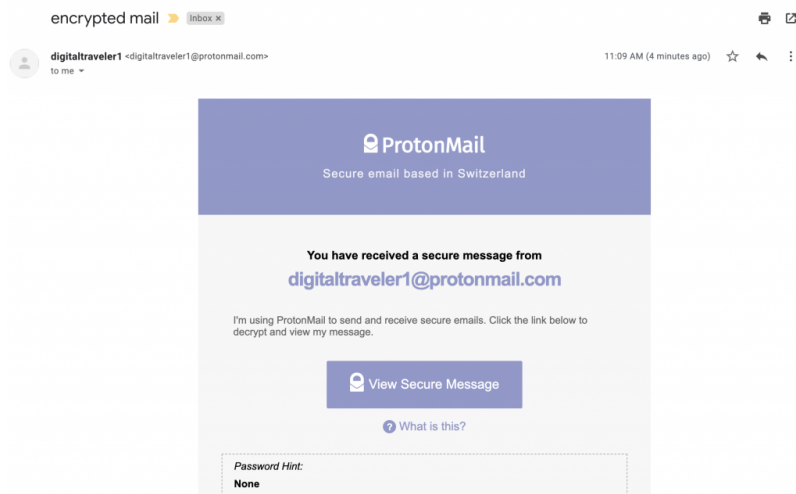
encrypted mail Inbox ×

digitaltraveler1 <digitaltraveler1@protonmail.com>
to me

11:09 AM (4 minutes ago)

ProtonMail

Secure email based in Switzerland

You have received a secure message from

digitaltraveler1@protonmail.com

I'm using ProtonMail to send and receive secure emails. Click the link below to decrypt and view my message.

View Secure Message

What is this?

Password Hint:

None